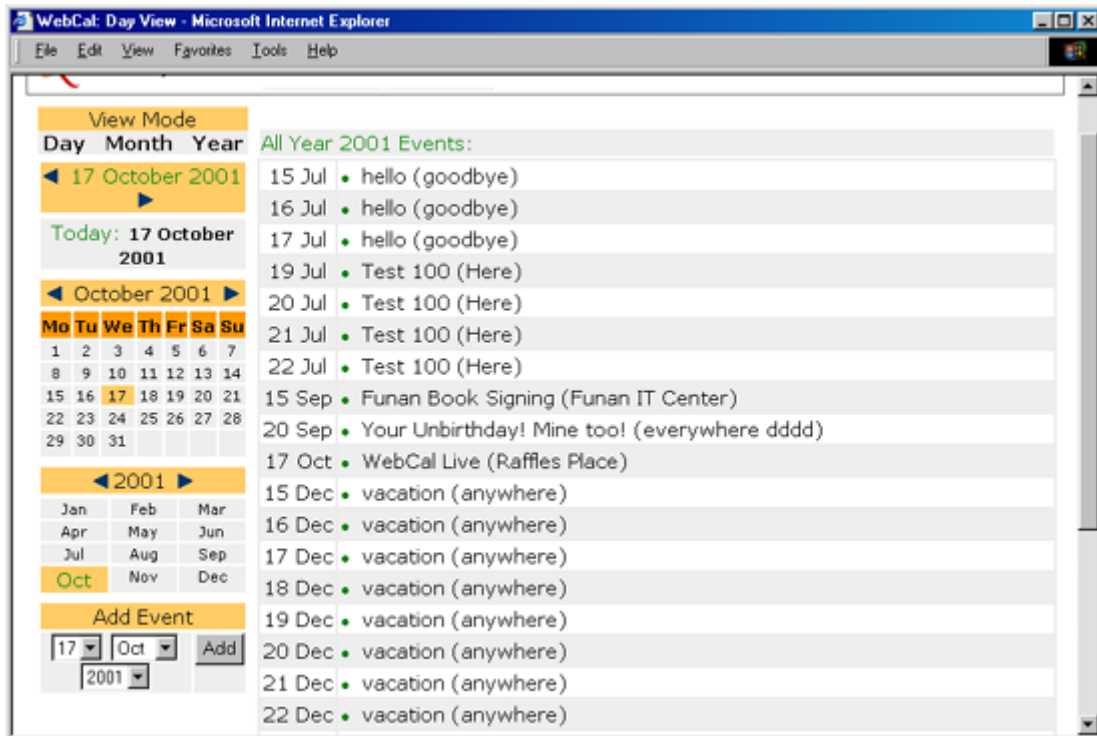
WebCal: Day View - Microsoft Internet Explorer

File Edit View Favorites Tools Help

View Mode
Day Month Year

◄ 17 October 2001 ►

Today: 17 October 2001

◄ October 2001 ►

| Mo | Tu | We | Th | Fr | Sa | Su |
|---|---|---|---|---|---|---|
| 1 | 2 | 3 | 4 | 5 | 6 | 7 |
| 8 | 9 | 10 | 11 | 12 | 13 | 14 |
| 15 | 16 | 17 | 18 | 19 | 20 | 21 |
| 22 | 23 | 24 | 25 | 26 | 27 | 28 |
| 29 | 30 | 31 | | | | |

◄ 2001 ►

| Jan | Feb | Mar |
|---|---|---|
| Apr | May | Jun |
| Jul | Aug | Sep |
| Oct | Nov | Dec |

Add Event
17 Oct Add
2001

All Year 2001 Events:

| | |
|---|---|
| 15 Jul | • hello (goodbye) |
| 16 Jul | • hello (goodbye) |
| 17 Jul | • hello (goodbye) |
| 19 Jul | • Test 100 (Here) |
| 20 Jul | • Test 100 (Here) |
| 21 Jul | • Test 100 (Here) |
| 22 Jul | • Test 100 (Here) |
| 15 Sep | • Funan Book Signing (Funan IT Center) |
| 20 Sep | • Your Unbirthday! Mine too! (everywhere dddd) |
| 17 Oct | • WebCal Live (Raffles Place) |
| 15 Dec | • vacation (anywhere) |
| 16 Dec | • vacation (anywhere) |
| 17 Dec | • vacation (anywhere) |
| 18 Dec | • vacation (anywhere) |
| 19 Dec | • vacation (anywhere) |
| 20 Dec | • vacation (anywhere) |
| 21 Dec | • vacation (anywhere) |
| 22 Dec | • vacation (anywhere) |